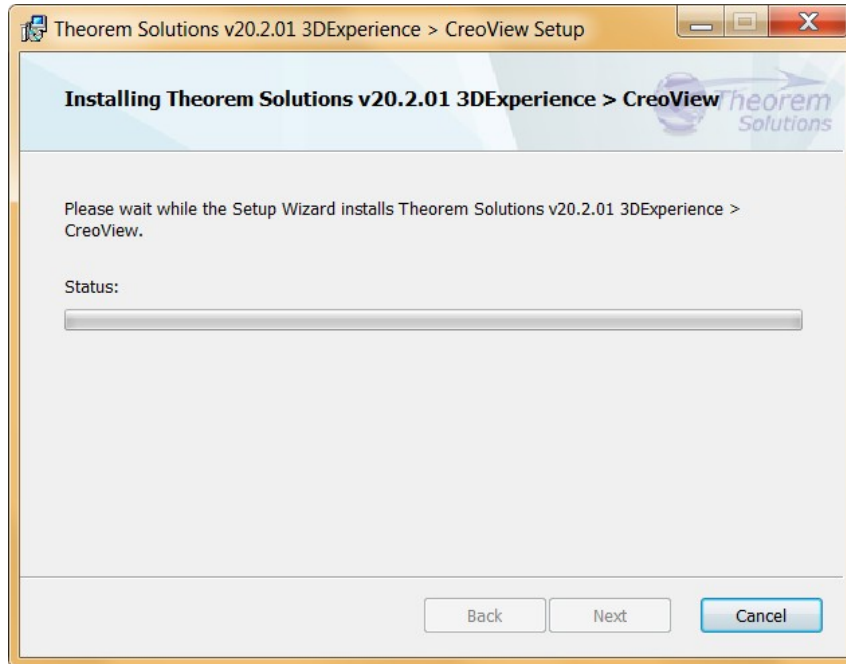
Theorem Solutions v20.2.01 3DExperience > CreoView Setup

Installing Theorem Solutions v20.2.01 3DExperience > CreoView

Theorem Solutions

Please wait while the Setup Wizard installs Theorem Solutions v20.2.01 3DExperience > CreoView.

Status:

Back Next Cancel